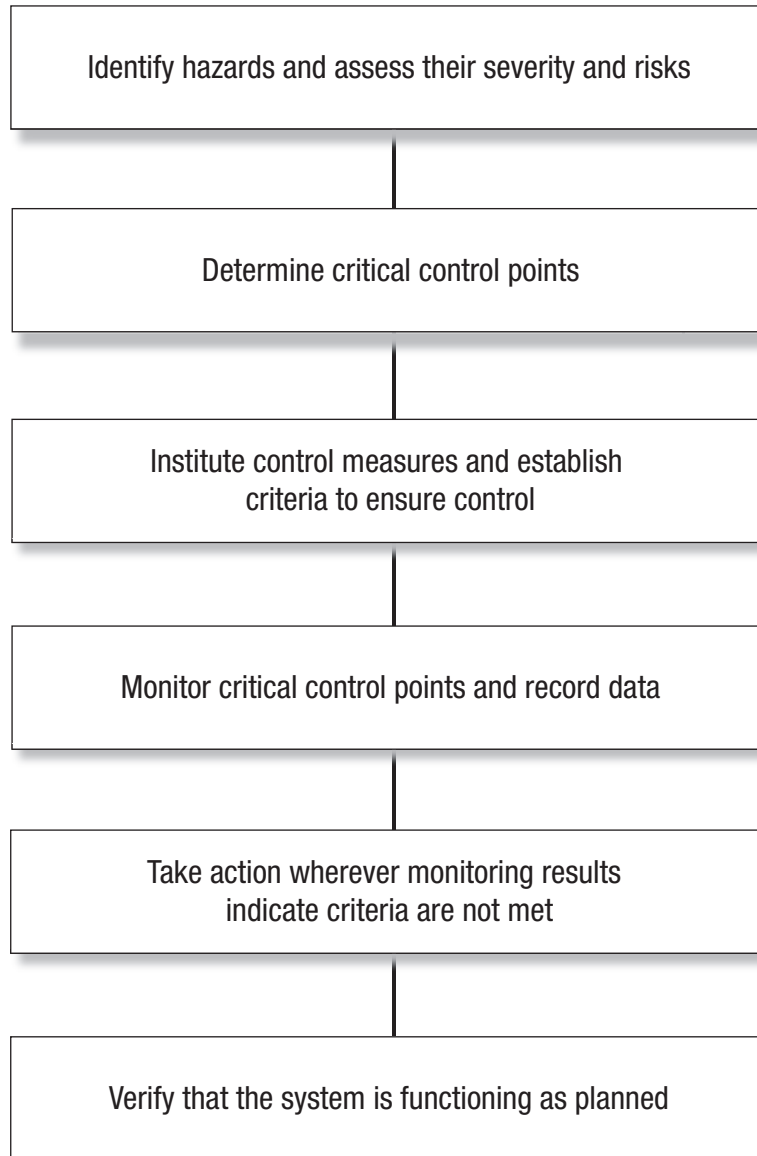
Identify hazards and assess their severity and risks

Determine critical control points

Institute control measures and establish criteria to ensure control

Monitor critical control points and record data

Take action wherever monitoring results indicate criteria are not met

Verify that the system is functioning as planned